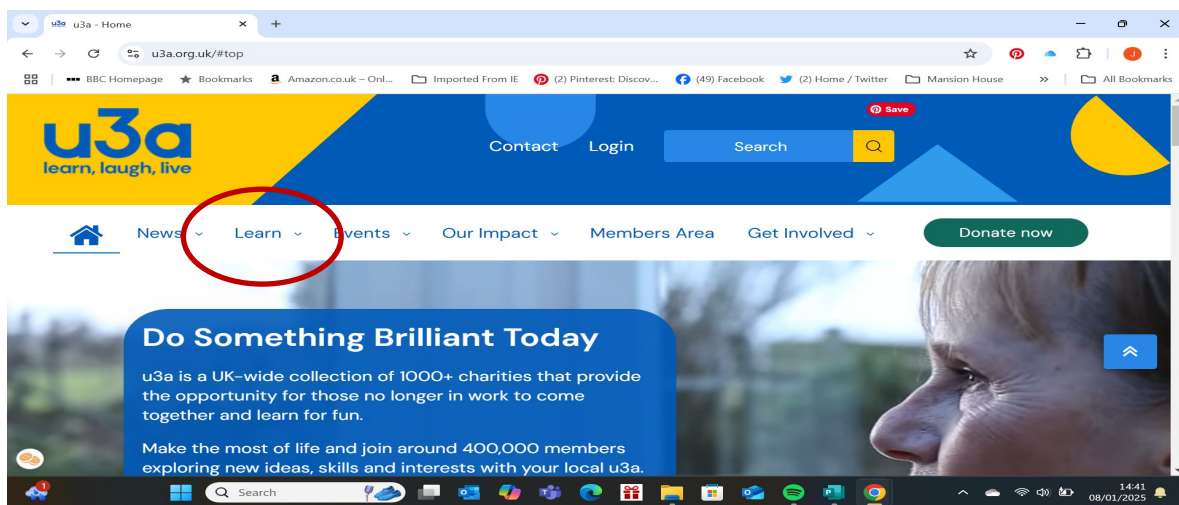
u3a u3a - Home × +

u3a.org.uk/#top

J

BBC Homepage Bookmarks Amazon.co.uk – Onl... Imported From IE (2) Pinterest: Discov... (49) Facebook (2) Home / Twitter Mansion House » All Bookmarks

u3a
learn, laugh, live

Save

Contact Login Search

News Learn Events Our Impact Members Area Get Involved Donate now

Do Something Brilliant Today

u3a is a UK-wide collection of 1000+ charities that provide the opportunity for those no longer in work to come together and learn for fun.

Make the most of life and join around 400,000 members exploring new ideas, skills and interests with your local u3a.

1 Search

14:41
08/01/2025